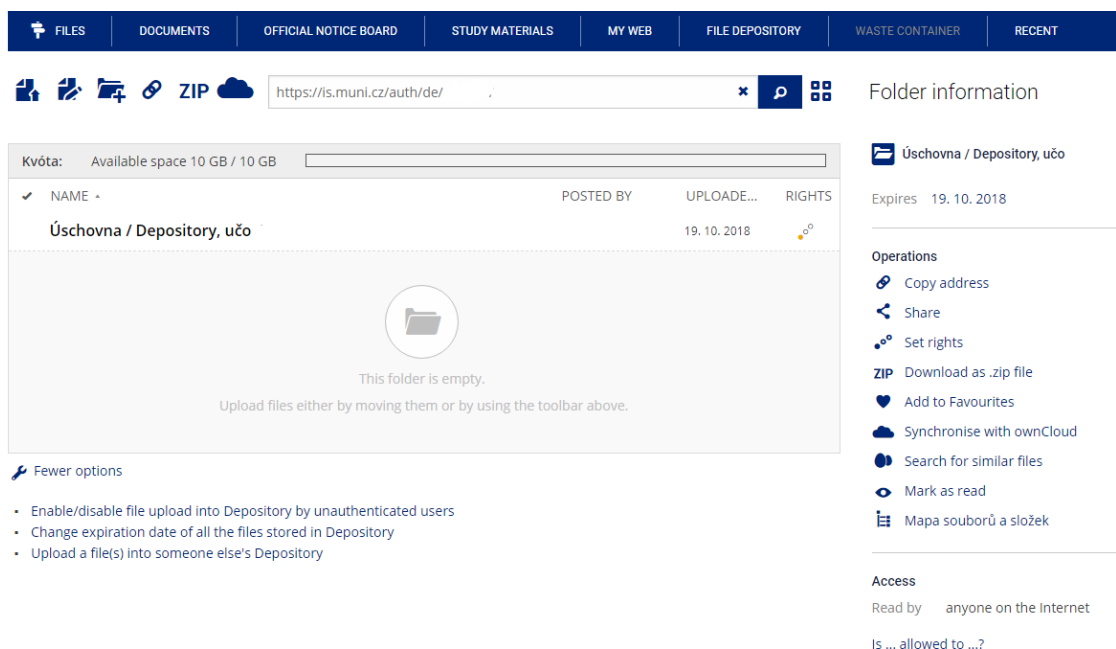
FILES | DOCUMENTS | OFFICIAL NOTICE BOARD | STUDY MATERIALS | MY WEB | FILE DEPOSITORY | WASTE CONTAINER | RECENT

ZIP https://is.muni.cz/auth/de/

Kvóta: Available space 10 GB / 10 GB

| NAME | POSTED BY | UPLOADE... | RIGHTS |
|---|---|---|---|
| Úschovna / Depository, učo | | 19. 10. 2018 | |

This folder is empty.

Upload files either by moving them or by using the toolbar above.

Fewer options

- Enable/disable file upload into Depository by unauthenticated users
- Change expiration date of all the files stored in Depository
- Upload a file(s) into someone else's Depository

Folder information

Úschovna / Depository, učo

Expires 19. 10. 2018

Operations

Copy address

Share

Set rights

ZIP Download as .zip file

Add to Favourites

Synchronise with ownCloud

Search for similar files

Mark as read

Mapa souborů a složek

Access

Read by anyone on the Internet

Is ... allowed to ...?